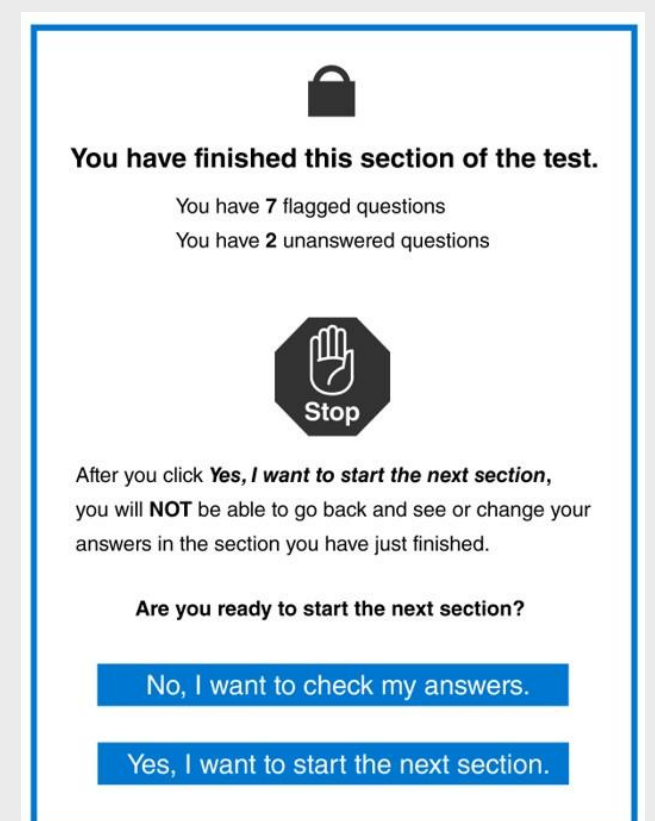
You have finished this section of the test.

You have 7 flagged questions
You have 2 unanswered questions

Stop

After you click Yes, I want to start the next section, you will NOT be able to go back and see or change your answers in the section you have just finished.

Are you ready to start the next section?

No, I want to check my answers.

Yes, I want to start the next section.